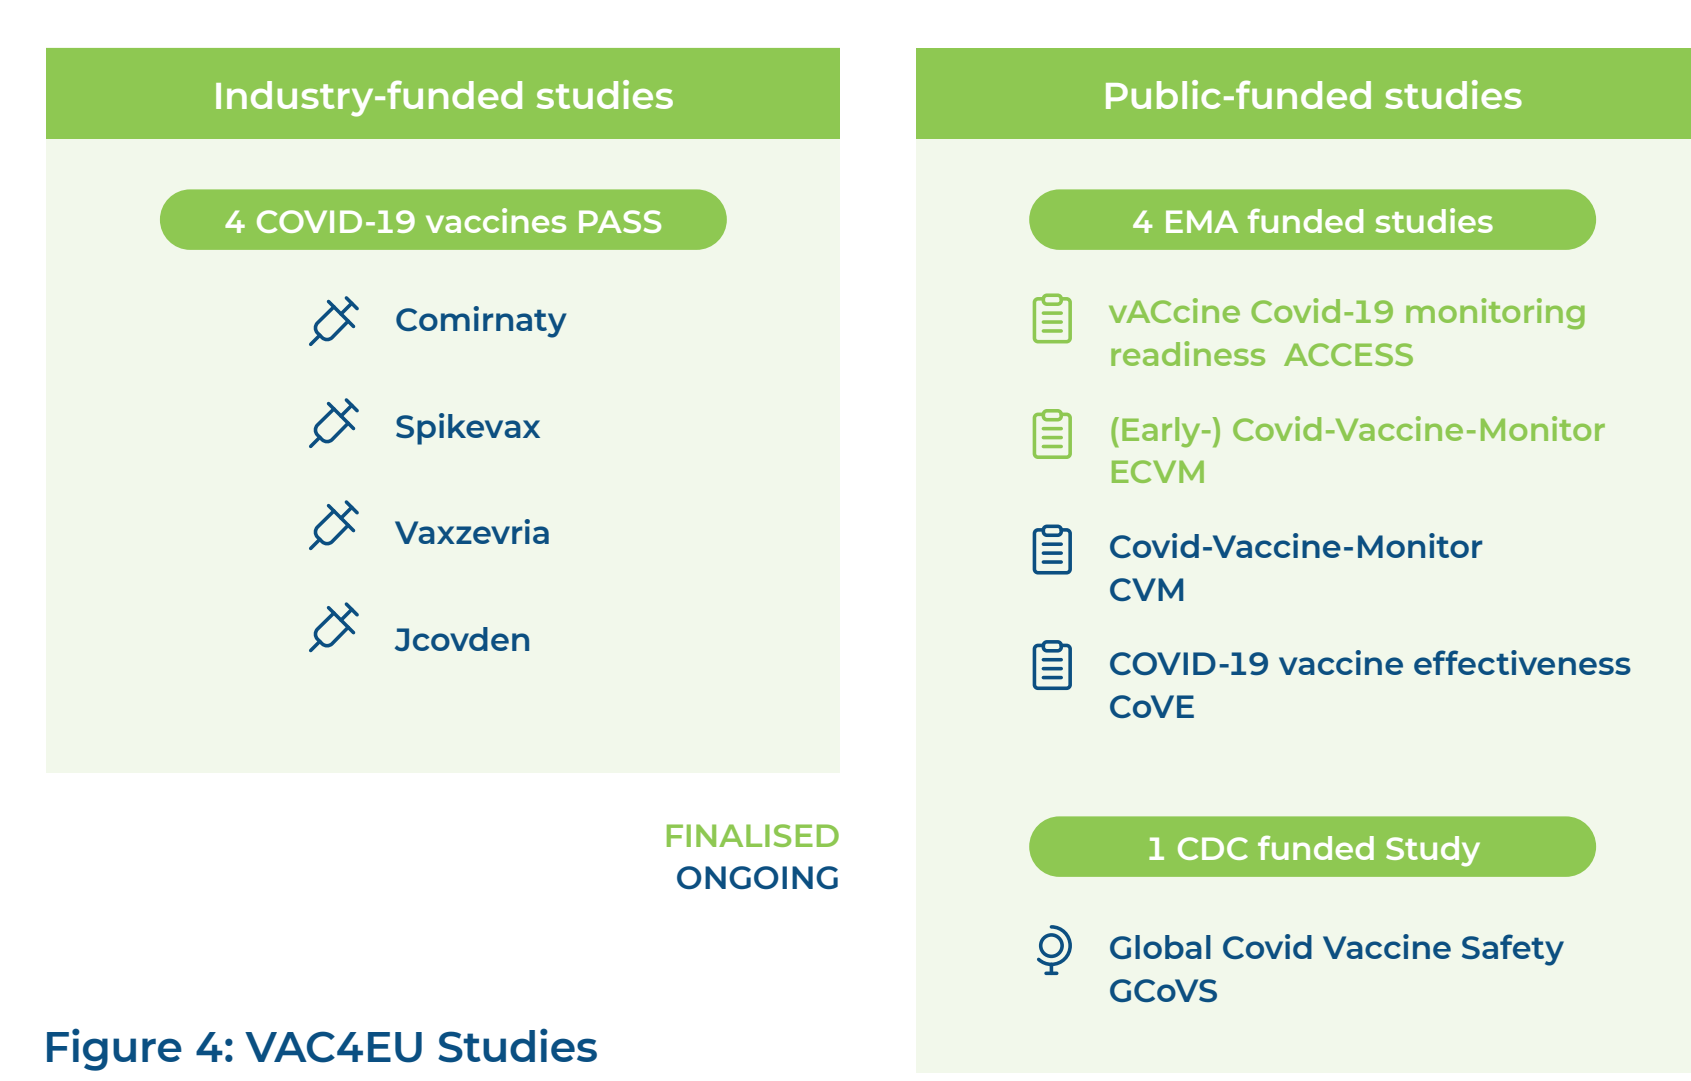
Industry-funded studies

4 COVID-19 vaccines PASS

Comirnaty

Spikevax

Vaxzevria

Jcovden

FINALISED
ONGOING

Public-funded studies

4 EMA funded studies

vACcine Covid-19 monitoring readiness ACCESS

(Early-) Covid-Vaccine-Monitor ECVM

Covid-Vaccine-Monitor CVM

COVID-19 vaccine effectiveness CoVE

1 CDC funded Study

Global Covid Vaccine Safety GCoVS

Figure 4: VAC4EU Studies